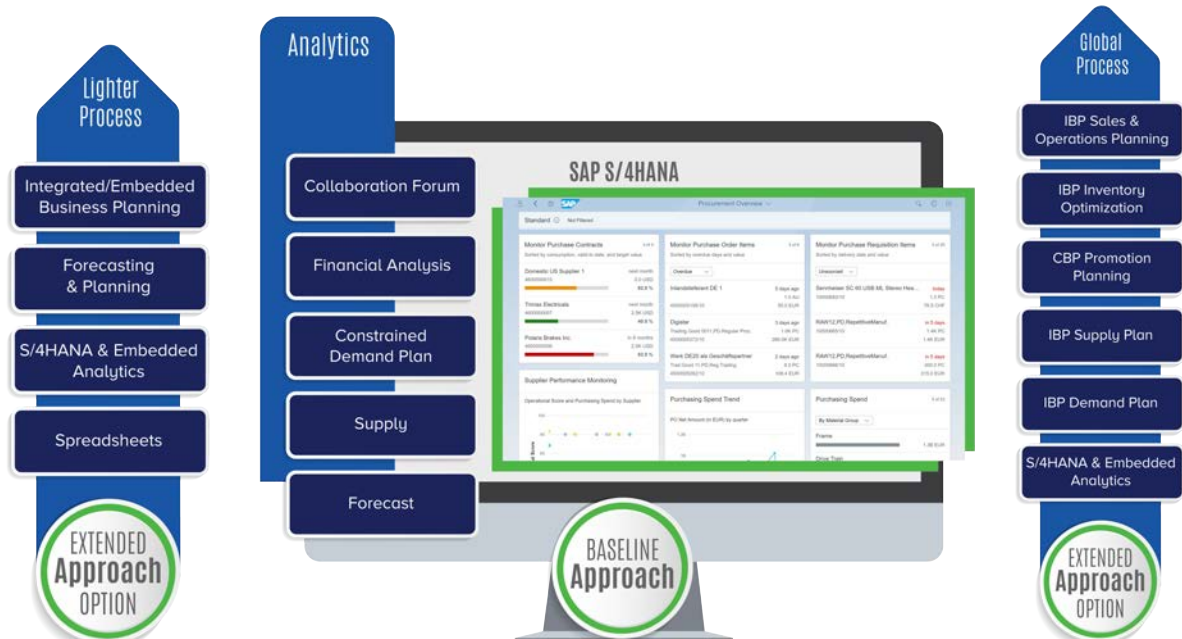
Lighter Process

Integrated/Embedded Business Planning

Forecasting & Planning

S/4HANA & Embedded Analytics

Spreadsheets

EXTENDED Approach OPTION

Analytics

Collaboration Forum

Financial Analysis

Constrained Demand Plan

Supply

Forecast

SAP S/4HANA

Procurement Overview

Standard

Monitor Purchase Contracts

Domestic US Supplier 1

Trimas Electricals

Polaris Brakes Inc

Monitor Purchase Order Items

Overdue

Digistar

Monitor Purchase Requisition Items

Supplier Performance Monitoring

Purchasing Spend Trend

Purchasing Spend

By Material Group

Frame

BASELINE Approach

Global Process

IBP Sales & Operations Planning

IBP Inventory Optimization

CBP Promotion Planning

IBP Supply Plan

IBP Demand Plan

S/4HANA & Embedded Analytics

EXTENDED Approach OPTION